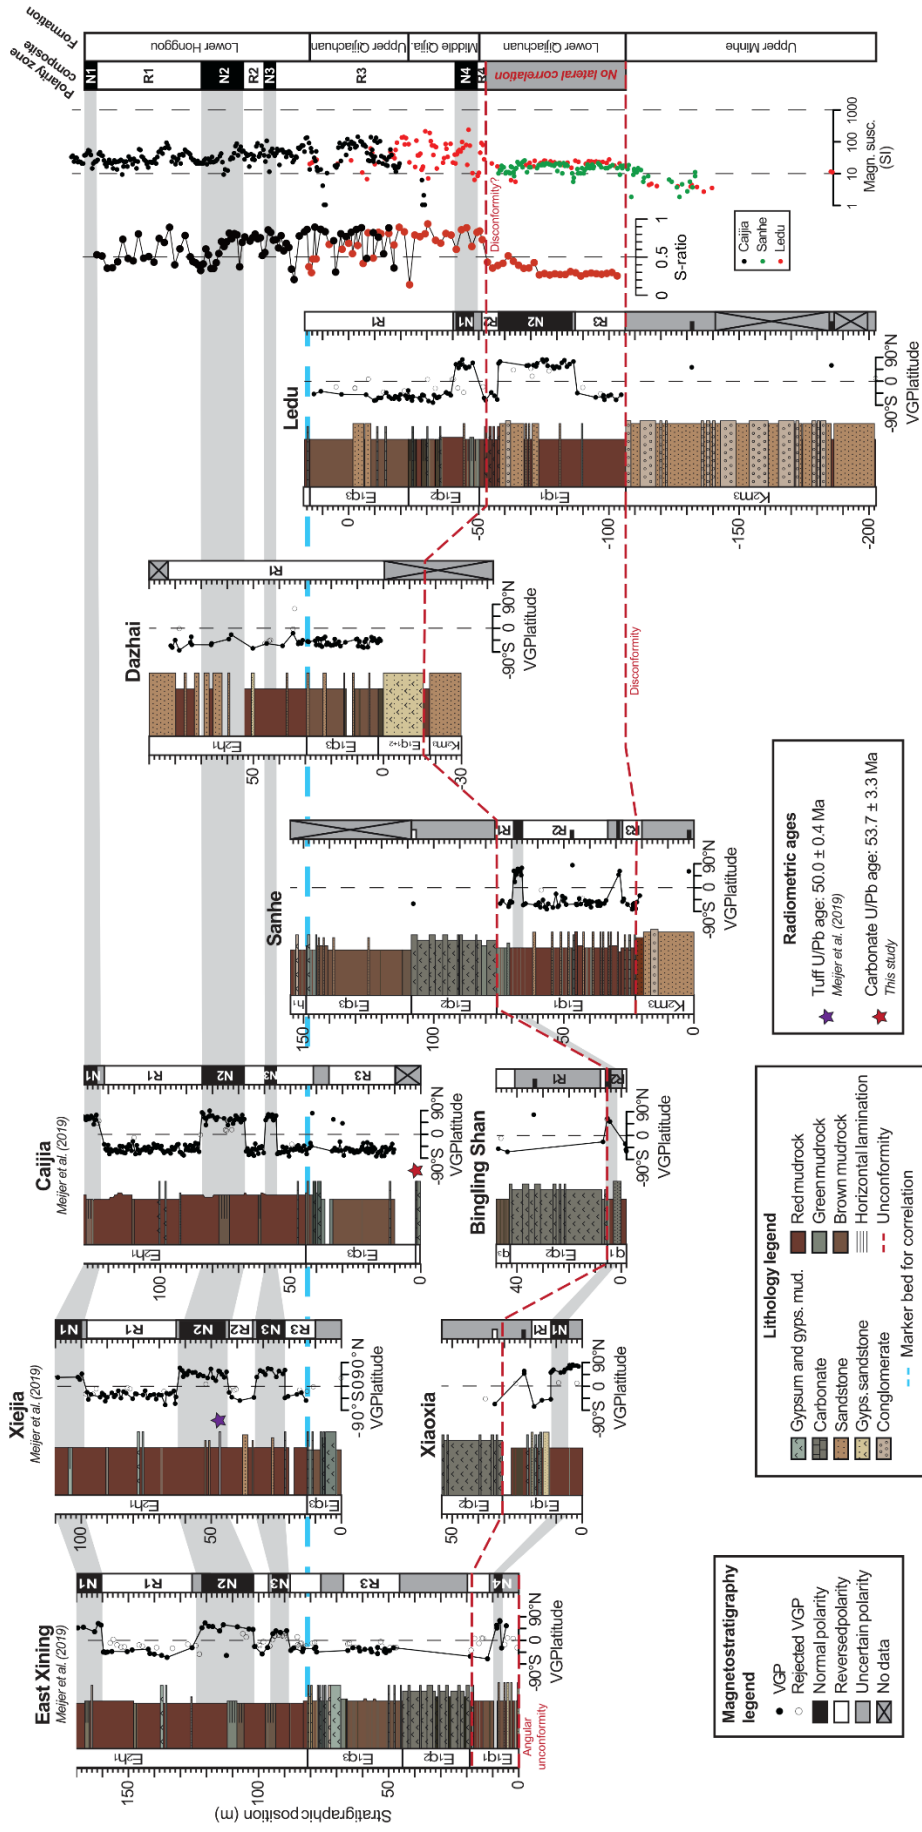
Formation
Polarity zone composite
Lower Honggou
Upper Qijiachuan
Middle Qijia.
Lower Qijiachuan
Upper Minhe
N1 R1 N2 R2 N3 R3 N4 R4
No lateral correlation
Disconformity?
Magn. susc. (SI)
1 10 100 1000
S-ratio
0 0.5 1
Caijia
Sanhe
Ledu
Ledu
R1 N1 R2 N2 R3
E₁q₃ E₁q₂ E₁q₁ K₂m₃
0 -50 -100 -150 -200
-90°S 0 90°N
VGPlatitude
Dazhai
R1
E₂h₁ E₁q₃ E₁q₁₋₂ K₂m₃
50 0 -30
Disconformity
Sanhe
R1 R2 R3
E₂h₁ E₁q₃ E₁q₂ E₁q₁ K₂m₃
150 100 50
Radiometric ages
Tuff U/Pb age: 50.0 ± 0.4 Ma
Meijer et al. (2019)
Carbonate U/Pb age: 53.7 ± 3.3 Ma
This study
Caijia
Meijer et al. (2019)
N1 R1 N2 N3 R3
E₂h₁ E₁q₃
100 50 0
Bingling Shan
R1 R3
E₁q₃ E₁q₂ E₁q₁
40 20 0
Xiejia
Meijer et al. (2019)
N1 R1 N2 R2 N3 R3
E₂h₁ E₁q₃
100 50 0
Xiaoxia
R3 N1
E₁q₂ E₁q₁
50 0
Lithology legend
Gypsum and gyps. mud.
Carbonate
Sandstone
Gyps. sandstone
Conglomerate
Redmudrock
Greenmudrock
Brown mudrock
Horizontal lamination
Unconformity
Marker bed for correlation
East Xining
Meijer et al. (2019)
N1 R1 N2 N3 R3 N4
E₂h₁ E₁q₃ E₁q₂ E₁q₁
150 100 50 0
Angular unconformity
Stratigraphic position (m)
Magnetostratigraphy legend
VGP
Rejected VGP
Normal polarity
Reversed polarity
Uncertain polarity
No data